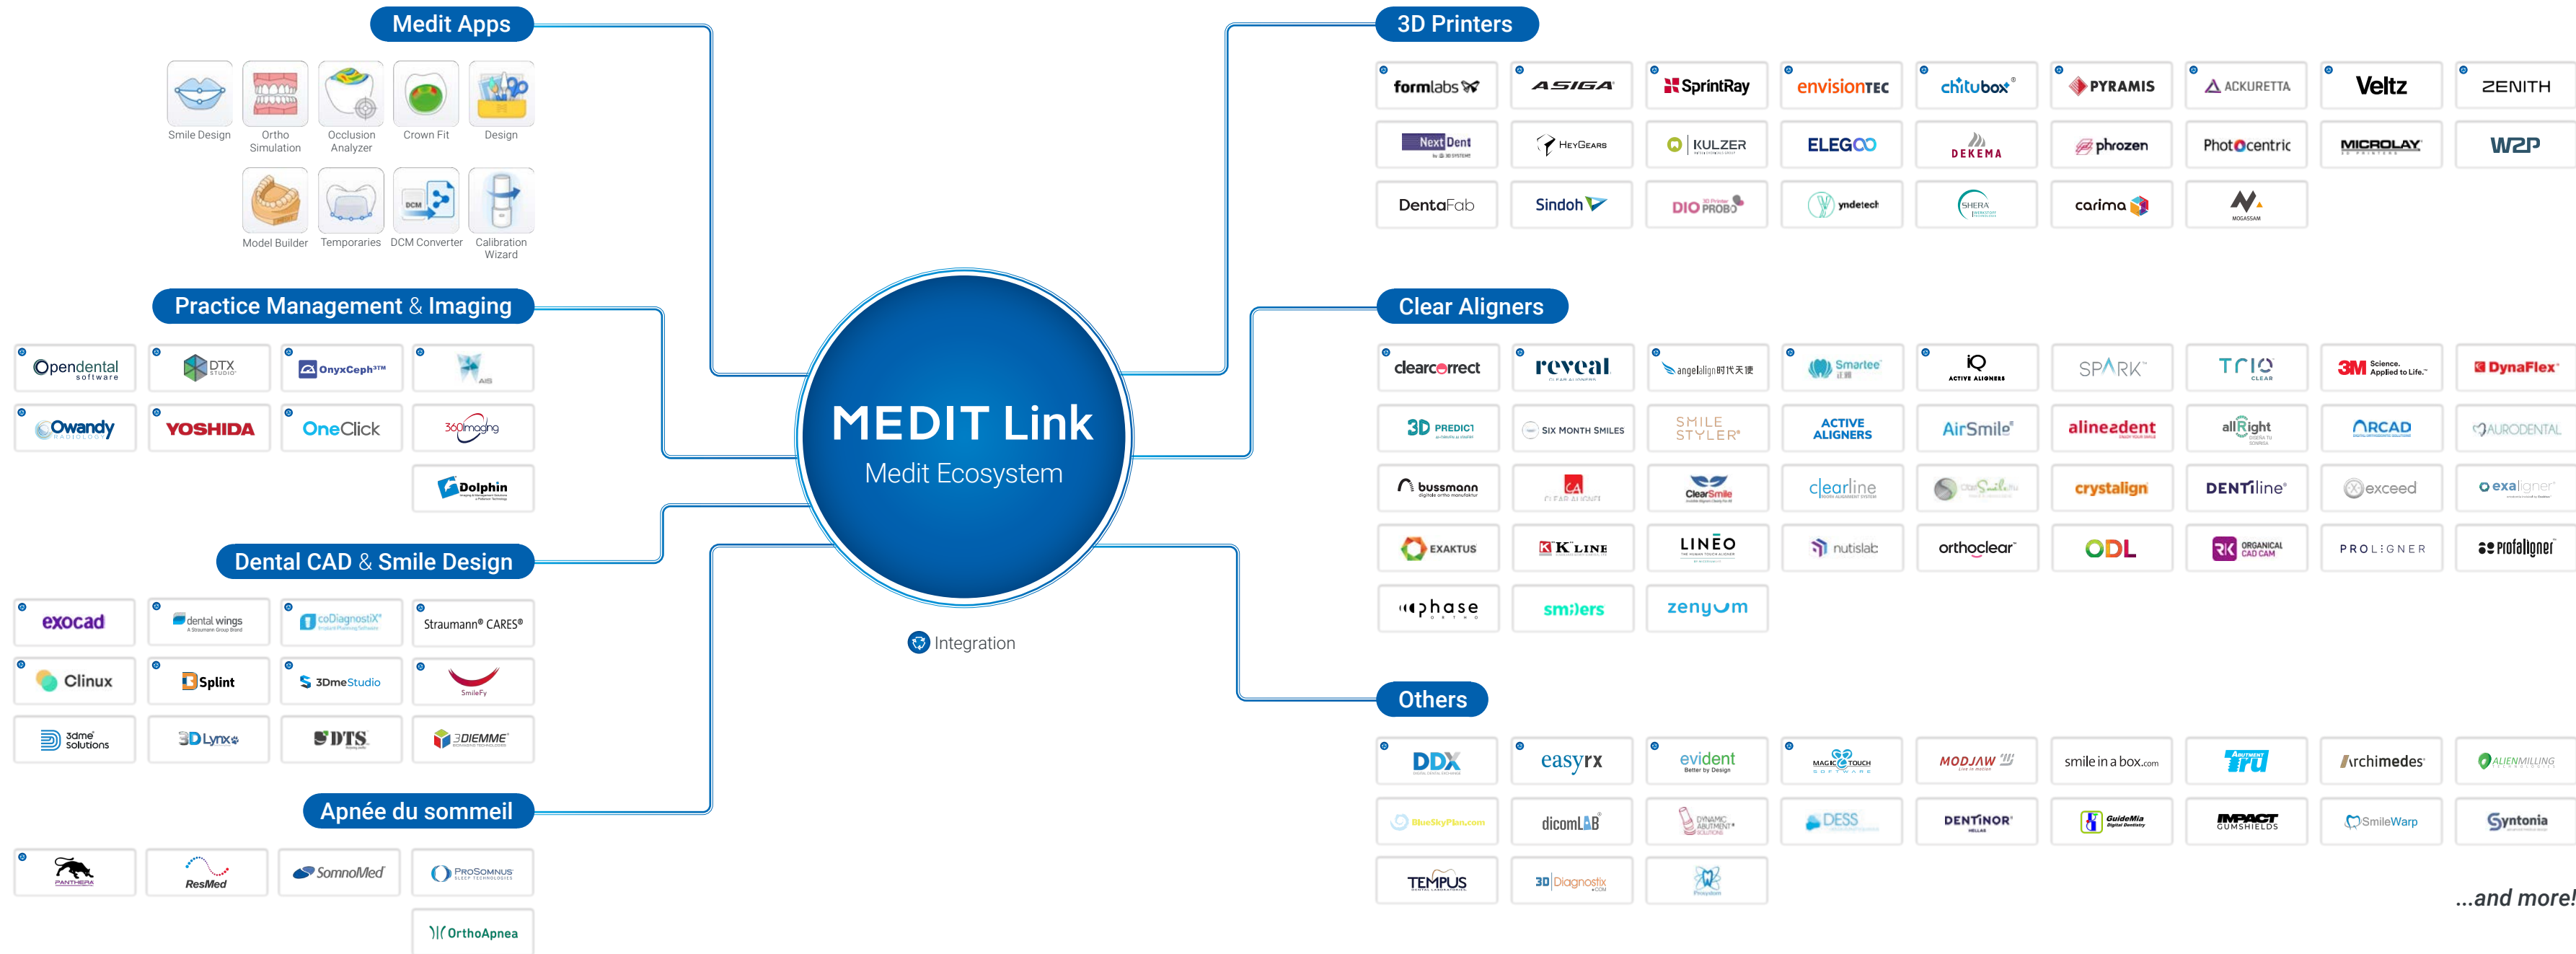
Medit Apps

Smile Design
Ortho Simulation
Occlusion Analyzer
Crown Fit
Design
Model Builder
Temporaries
DCM Converter
Calibration Wizard

Practice Management & Imaging

Opendental software
DTX STUDIO
OnyxCeph³™
Owandy
YOSHIDA
OneClick
360imaging
Dolphin

Dental CAD & Smile Design

exocad
dental wings
coDiagnostiX
Straumann® CARES®
Clinux
Splint
3DmeStudio
SmileFy
3dme solutions
3D Lynx
DTS
3DIEMME

Apnée du sommeil

PANTHERA
ResMed
SomnoMed
ProSomnus
OrthoApnea

MEDIT Link
Medit Ecosystem

Integration

3D Printers

formlabs
ASIGA
SprintRay
envisionTEC
chitubox
PYRAMIS
ACKURETTA
Veltz
ZENITH
NextDent
HeyGears
KULZER
ELEGOO
DEKEMA
phrozen
Photocentric
MICROLAY
W2P
DentaFab
Sindoh
DIO PROBO
yndetech
SHERA
carima
MOGASSAM

Clear Aligners

clearcorrect
reveal
angelalign
Smartee
iQ ACTIVE ALIGNERS
SPARK
TRIO CLEAR
3M Science. Applied to Life.
DynaFlex
3D PREDICT
SIX MONTH SMILES
SMILE STYLER
ACTIVE ALIGNERS
AirSmile
alineadent
allRight
ARCAD
AURODENTAL
bussmann
CA
ClearSmile
clearline
crystalign
DENTiline
exceed
exaligner
EXAKTUS
K LINE
LINEO
nutislab
orthoclear
ODL
ORGANICAL CAD CAM
PROLIGNER
profaligner
phase
smilers
zenyum

Others

DDX
easyrx
evident
MAGIC TOUCH
MODJAW
smile in a box.com
tru
archimedes
ALIENMILLING
BlueSkyPlan.com
dicomLAB
DYNAMIC ABUTMENT SOLUTIONS
DESS
DENTINOR
GuideMia
IMPACT GUMSHIELDS
SmileWarp
Syntonia
TEMPUS
3D Diagnostix

...and more!